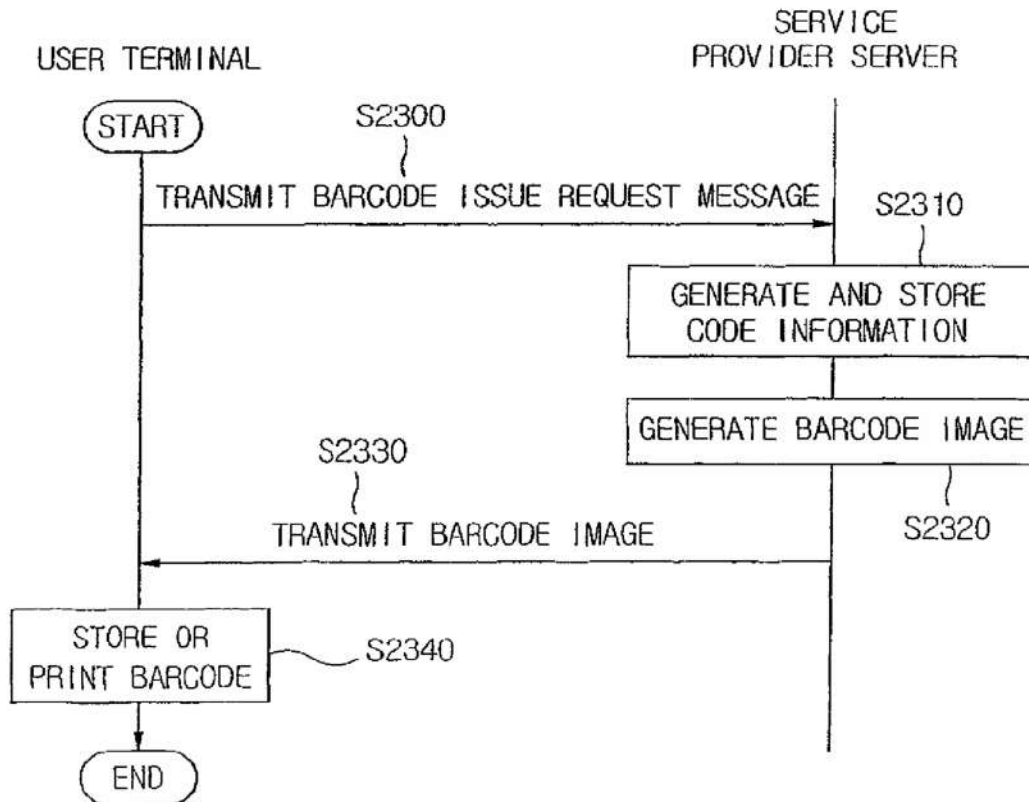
USER TERMINAL

SERVICE PROVIDER SERVER

START

S2300

TRANSMIT BARCODE ISSUE REQUEST MESSAGE

S2310

GENERATE AND STORE CODE INFORMATION

GENERATE BARCODE IMAGE

S2330

S2320

TRANSMIT BARCODE IMAGE

STORE OR PRINT BARCODE

S2340

END